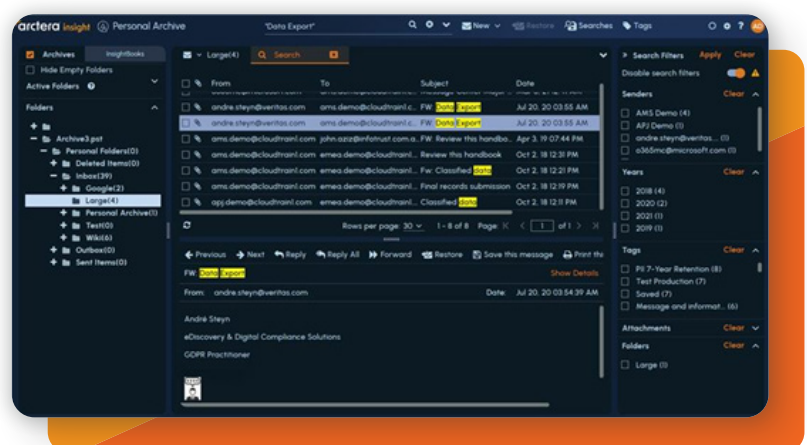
arctera insight Personal Archive "Data Export" New Restore Searches Tags

Archives InsightBooks
Hide Empty Folders
Active Folders
Folders
Archive3.pst
Personal Folders(0)
Deleted Items(0)
Inbox(39)
Google(2)
Large(4)
Personal Archive(1)
Test(0)
Wiki(6)
Outbox(0)
Sent Items(0)

Large(4) Search

| From | To | Subject | Date |
|---|---|---|---|
| andre.steyn@veritas.com | ams.demo@cloudtrainl.com | FW: Data Export | Jul 20, 20 03:55 AM |
| andre.steyn@veritas.com | ams.demo@cloudtrainl.com | FW: Data Export | Jul 20, 20 03:55 AM |
| ams.demo@cloudtrainl.com | john.aziz@infotrust.com.a... | FW: Review this handbo... | Apr 3, 19 07:44 PM |
| ams.demo@cloudtrainl.com | emea.demo@cloudtrainl... | Review this handbook | Oct 2, 18 12:31 PM |
| ams.demo@cloudtrainl.com | emea.demo@cloudtrainl... | Fw: Classified data | Oct 2, 18 12:21 PM |
| ams.demo@cloudtrainl.com | emea.demo@cloudtrainl... | Final records submission | Oct 2, 18 12:19 PM |
| apj.demo@cloudtrainl.com | emea.demo@cloudtrainl... | Classified data | Oct 2, 18 12:17 PM |

Rows per page: 30 1 - 8 of 8 Page: 1 of 1

Previous Next Reply Reply All Forward Restore Save this message Print this
FW: Data Export Show Details
From: andre.steyn@veritas.com Date: Jul 20, 20 03:54:39 AM

André Steyn
eDiscovery & Digital Compliance Solutions
GDPR Practitioner

Search Filters Apply Clear
Disable search filters
Senders Clear
AMS Demo (4)
APJ Demo (1)
andre.steyn@veritas.... (1)
o365mc@microsoft.com (1)
Years Clear
2018 (4)
2020 (2)
2021 (1)
2019 (1)
Tags Clear
PII 7-Year Retention (8)
Test Production (7)
Saved (7)
Message and informat... (6)
Attachments Clear
Folders Clear
Large (1)